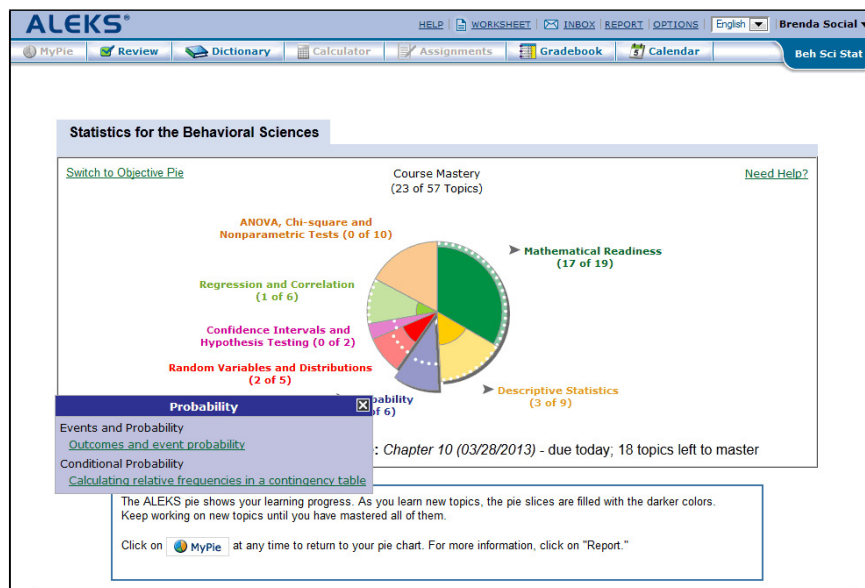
ALEKS®

HELP | WORKSHEET | INBOX | REPORT | OPTIONS | English | Brenda Social

MyPie | Review | Dictionary | Calculator | Assignments | Gradebook | Calendar | Beh Sci Stat

Statistics for the Behavioral Sciences

Switch to Objective Pie

Course Mastery
(23 of 57 Topics)

Need Help?

ANOVA, Chi-square and Nonparametric Tests (0 of 10)

Mathematical Readiness (17 of 19)

Regression and Correlation (1 of 6)

Confidence Intervals and Hypothesis Testing (0 of 2)

Random Variables and Distributions (2 of 5)

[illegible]obability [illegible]of 6)

Descriptive Statistics (3 of 9)

Probability

Events and Probability
Outcomes and event probability

Conditional Probability
Calculating relative frequencies in a contingency table

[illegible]: Chapter 10 (03/28/2013) - due today; 18 topics left to master

The ALEKS pie shows your learning progress. As you learn new topics, the pie slices are filled with the darker colors. Keep working on new topics until you have mastered all of them.

Click on MyPie at any time to return to your pie chart. For more information, click on "Report."